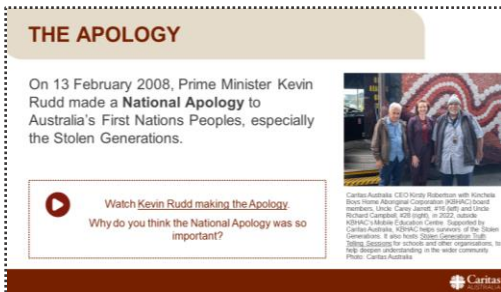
THE APOLOGY

On 13 February 2008, Prime Minister Kevin Rudd made a National Apology to Australia's First Nations Peoples, especially the Stolen Generations.

Watch Kevin Rudd making the Apology.
Why do you think the National Apology was so important?

Caritas Australia CEO Kirsty Robertson with Kinchela Boys Home Aboriginal Corporation (KBHAC) board members, Uncle Carey Jarrett, #16 (left) and Uncle Richard Campbell, #28 (right), in 2022, outside KBHAC's Mobile Education Centre. Supported by Caritas Australia, KBHAC helps survivors of the Stolen Generations. It also hosts Stolen Generation Truth Telling Sessions for schools and other organisations, to help deepen understanding in the wider community. Photo: Caritas Australia

Caritas AUSTRALIA